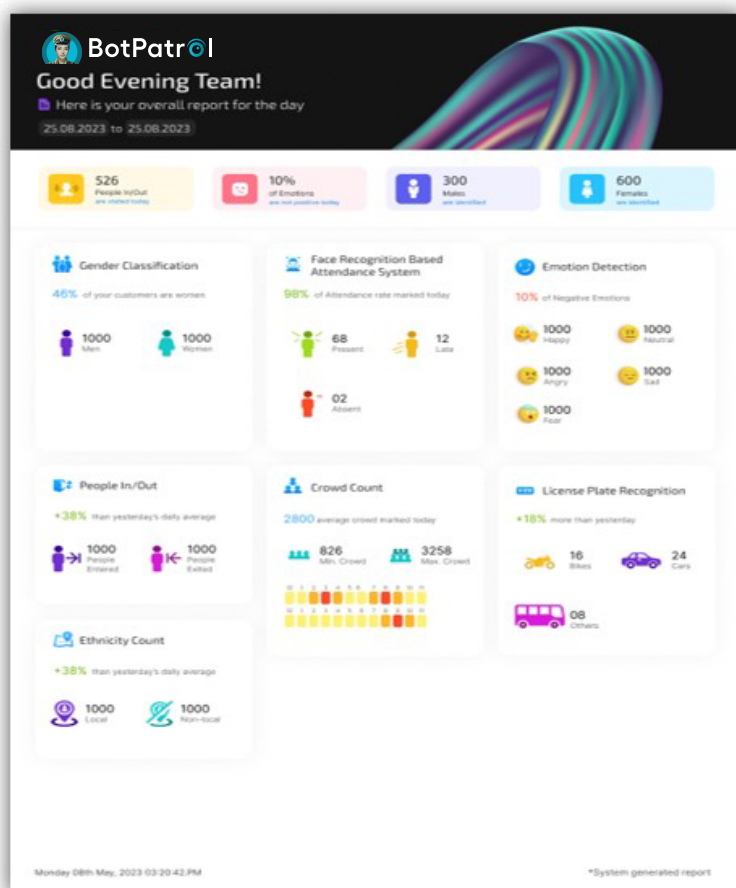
BotPatrol

Good Evening Team!

Here is your overall report for the day

25.08.2023 to 25.08.2023

526
People In/Out
are visited today

10%
of Emotions
are not positive today

300
Males
are identified

600
Females
are identified

Gender Classification

46% of your customers are women

1000
Men

1000
Women

Face Recognition Based Attendance System

98% of Attendance rate marked today

68
Present

12
Late

02
Absent

Emotion Detection

10% of Negative Emotions

1000
Happy

1000
Neutral

1000
Angry

1000
Sad

1000
Fear

People In/Out

+38% than yesterday's daily average

1000
People Entered

1000
People Exited

Crowd Count

2800 average crowd marked today

826
Min. Crowd

3258
Max. Crowd

License Plate Recognition

+18% more than yesterday

16
Bikes

24
Cars

08
Others

Ethnicity Count

+38% than yesterday's daily average

1000
Local

1000
Non-local

Monday 08th May, 2023 03:20:42 PM

*System generated report